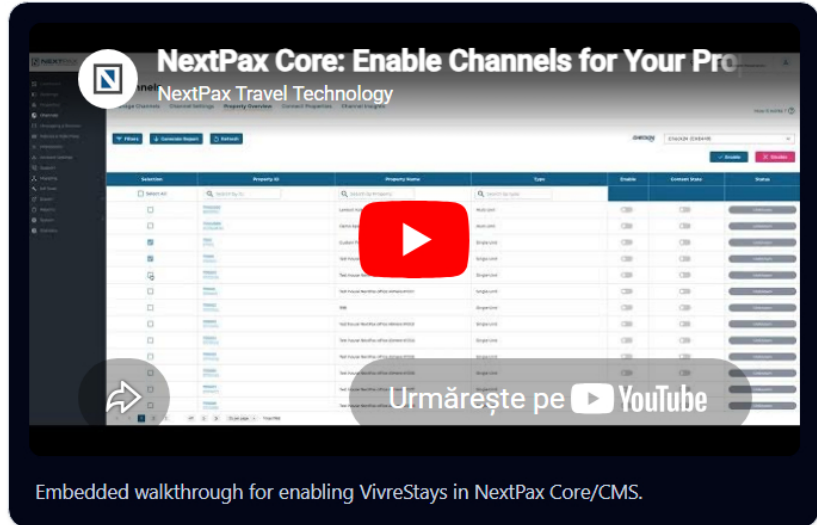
NextPax Core: Enable Channels for Your Pro
NextPax Travel Technology

Manage Channels | Channel Settings | Property Overview | Connect Properties | Channel Usages

Filters | Generate Report | Refresh

Enable | Disable

| Selection | Property ID | Property Name | Type | Enable | Connect Status | Status |
|---|---|---|---|---|---|---|
| Select All | | | | | | |

Urmărește pe YouTube

Embedded walkthrough for enabling VivreStays in NextPax Core/CMS.